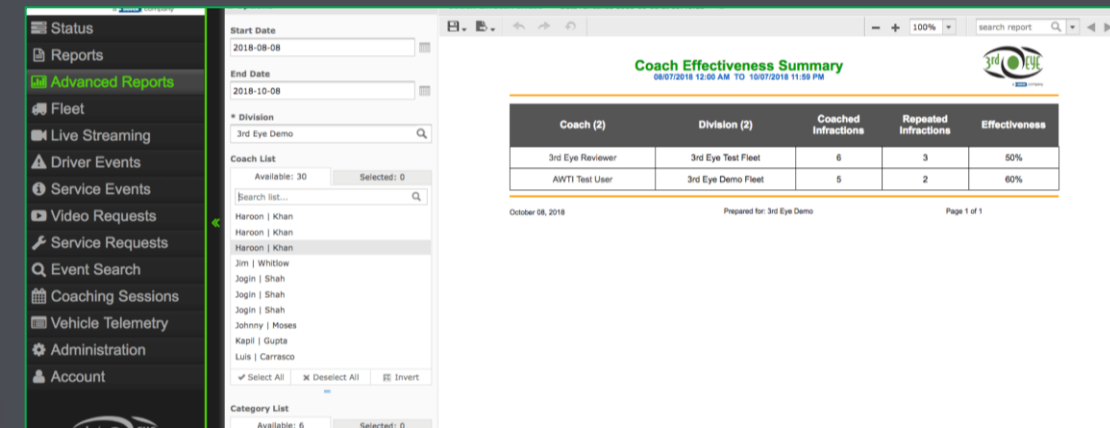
Status
Reports
Advanced Reports
Fleet
Live Streaming
Driver Events
Service Events
Video Requests
Service Requests
Event Search
Coaching Sessions
Vehicle Telemetry
Administration
Account

Start Date
2018-08-08
End Date
2018-10-08
* Division
3rd Eye Demo
Coach List
Available: 30
Selected: 0
Search list...
Haroon | Khan
Haroon | Khan
Haroon | Khan
Jim | Whitlow
Jogin | Shah
Jogin | Shah
Jogin | Shah
Johnny | Moses
Kapil | Gupta
Luis | Carrasco
Select All
Deselect All
Invert
Category List
Available: 6
Selected: 0

100%
search report

Coach Effectiveness Summary
08/07/2018 12:00 AM TO 10/07/2018 11:59 PM

3rd EYE

| Coach (2) | Division (2) | Coached Infractions | Repeated Infractions | Effectiveness |
|---|---|---|---|---|
| 3rd Eye Reviewer | 3rd Eye Test Fleet | 6 | 3 | 50% |
| AWTI Test User | 3rd Eye Demo Fleet | 5 | 2 | 60% |

October 08, 2018
Prepared for: 3rd Eye Demo
Page 1 of 1